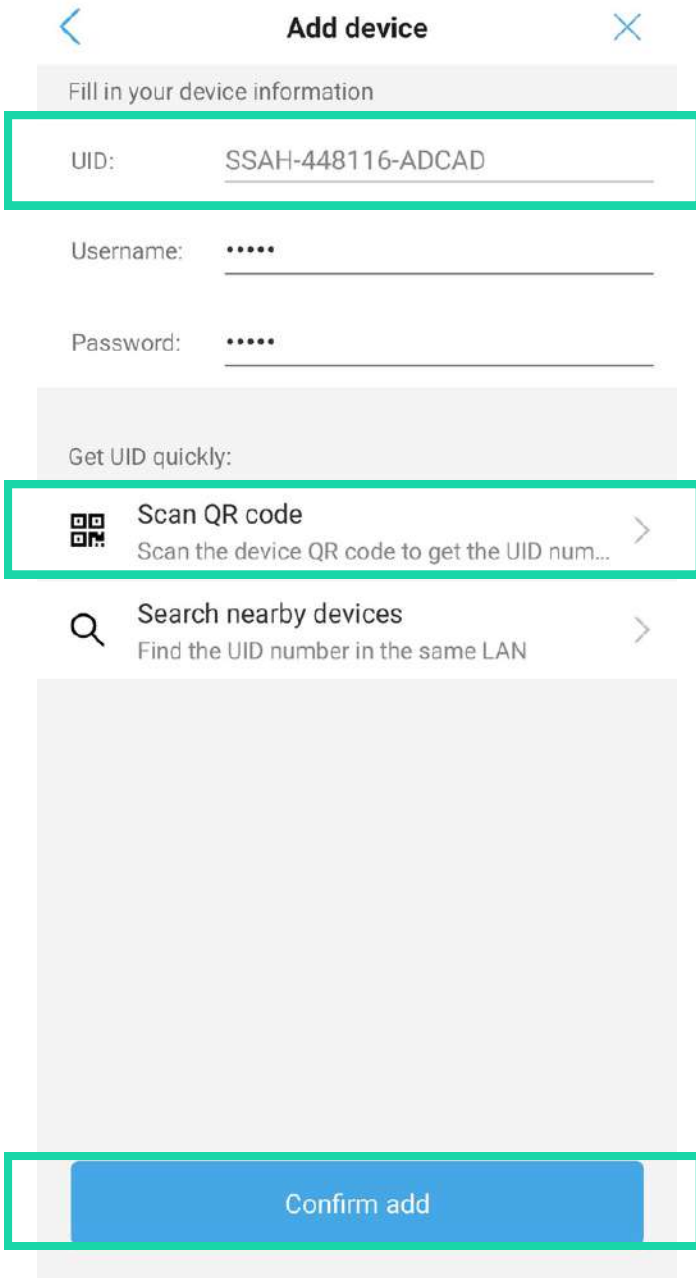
Add device

Fill in your device information

UID: SSAH-448116-ADCAD

Username: •••••

Password: •••••

Get UID quickly:

Scan QR code
Scan the device QR code to get the UID num...

Search nearby devices
Find the UID number in the same LAN

Confirm add